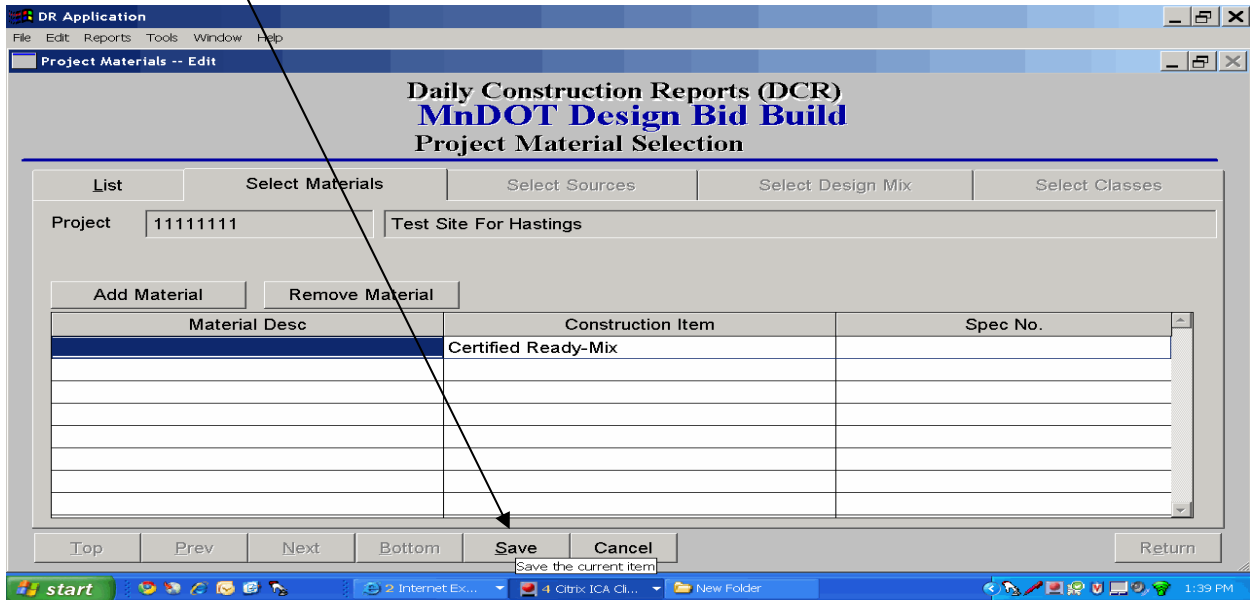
DR Application

File Edit Reports Tools Window Help

Project Materials -- Edit

Daily Construction Reports (DCR)
MnDOT Design Bid Build
Project Material Selection

List | Select Materials | Select Sources | Select Design Mix | Select Classes

Project 11111111 Test Site For Hastings

Add Material Remove Material

| Material Desc | Construction Item | Spec No. |
|---|---|---|
| | Certified Ready-Mix | |
| | | |
| | | |
| | | |
| | | |
| | | |
| | | |
| | | |

Top Prev Next Bottom Save Cancel Return

Save the current item

start 2 Internet Ex... 4 Citrix ICA Cli... New Folder 1:39 PM